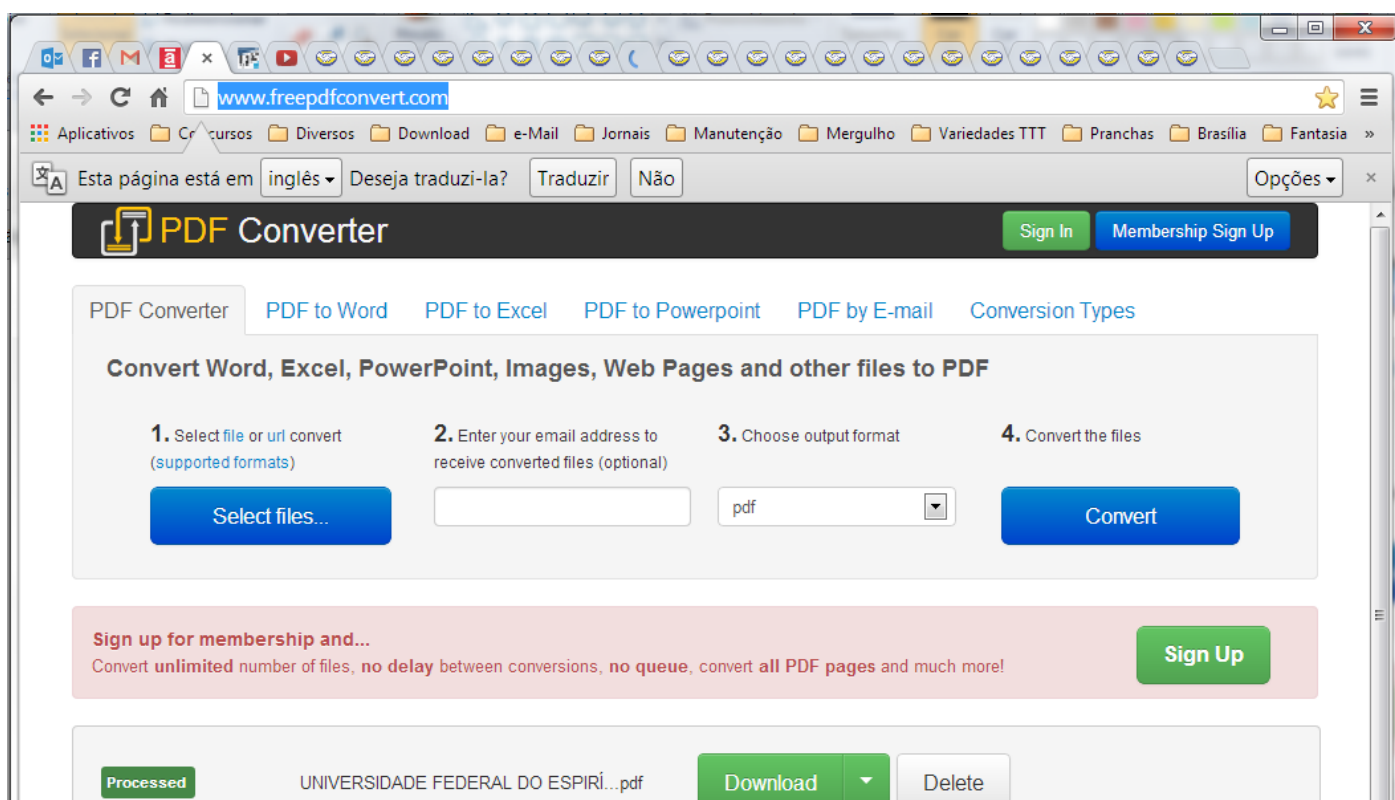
www.freepdfconvert.com

Aplicativos Co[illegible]cursos Diversos Download e-Mail Jornais Manutenção Mergulho Variedades TTT Pranchas Brasília Fantasia »

Esta página está em inglês Deseja traduzi-la? Traduzir Não Opções

PDF Converter

Sign In Membership Sign Up

PDF Converter PDF to Word PDF to Excel PDF to Powerpoint PDF by E-mail Conversion Types

Convert Word, Excel, PowerPoint, Images, Web Pages and other files to PDF

1. Select file or url convert (supported formats)

2. Enter your email address to receive converted files (optional)

3. Choose output format

4. Convert the files

Select files...

pdf

Convert

Sign up for membership and...

Convert unlimited number of files, no delay between conversions, no queue, convert all PDF pages and much more!

Sign Up

Processed UNIVERSIDADE FEDERAL DO ESPIRÍ...pdf Download Delete